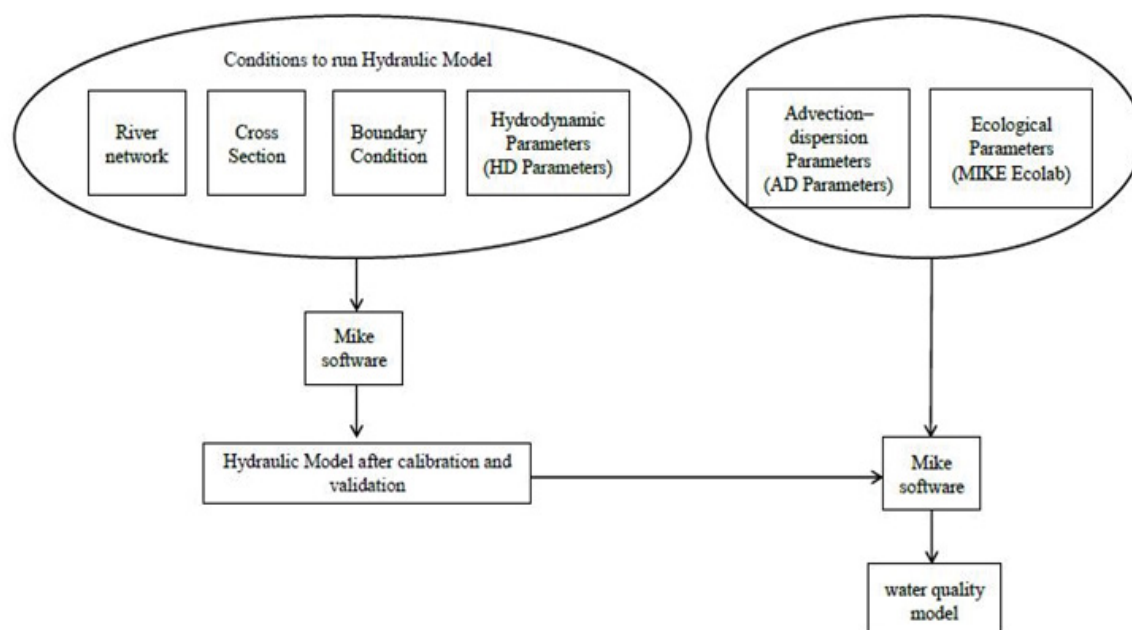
Conditions to run Hydraulic Model

River network

Cross Section

Boundary Condition

Hydrodynamic Parameters (HD Parameters)

Advection–dispersion Parameters (AD Parameters)

Ecological Parameters (MIKE Ecolab)

Mike software

Hydraulic Model after calibration and validation

Mike software

water quality model